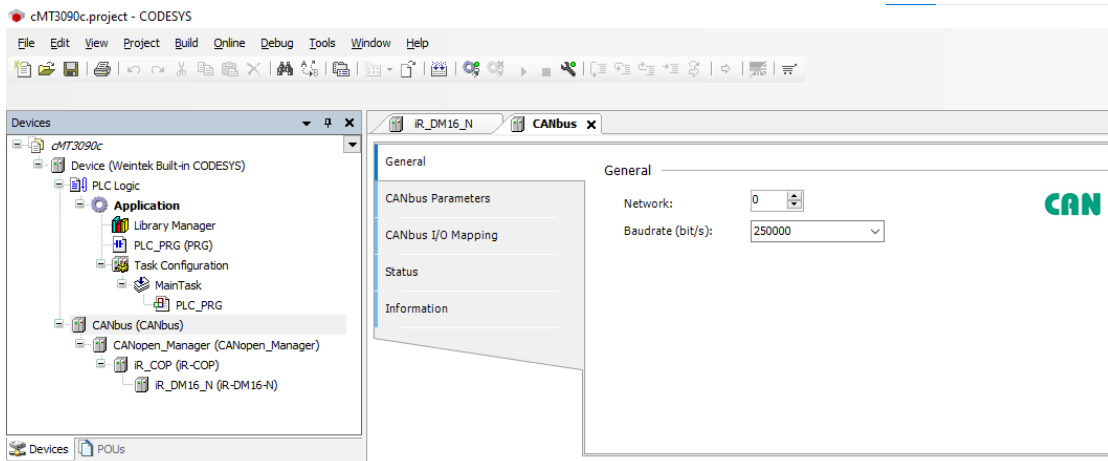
cMT3090c.project - CODESYS

File Edit View Project Build Online Debug Tools Window Help

Devices

cMT3090c
Device (Weintek Built-in CODESYS)
PLC Logic
Application
Library Manager
PLC_PRG (PRG)
Task Configuration
MainTask
PLC_PRG
CANbus (CANbus)
CANopen_Manager (CANopen_Manager)
iR_COP (iR-COP)
iR_DM16_N (iR-DM16-N)

Devices POUs

iR_DM16_N CANbus

General
CANbus Parameters
CANbus I/O Mapping
Status
Information

General
Network: 0
Baudrate (bit/s): 250000

CAN